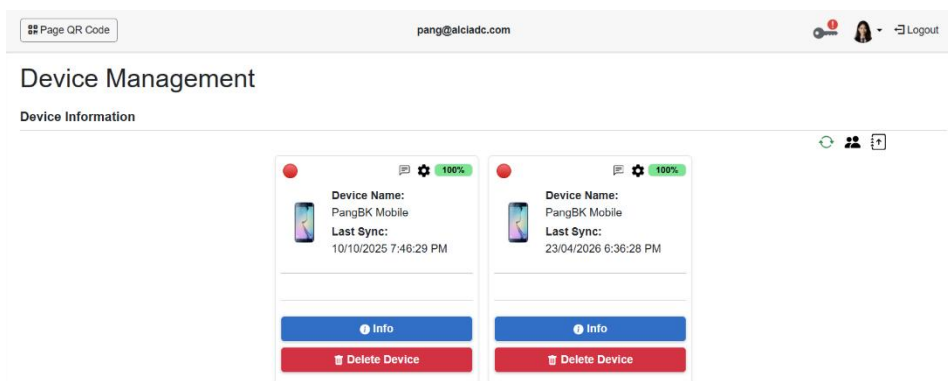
Page QR Code

pang@alciadc.com

Logout

Device Management

Device Information

100%

Device Name:
PangBK Mobile
Last Sync:
10/10/2025 7:46:29 PM

Info

Delete Device

100%

Device Name:
PangBK Mobile
Last Sync:
23/04/2026 6:36:28 PM

Info

Delete Device